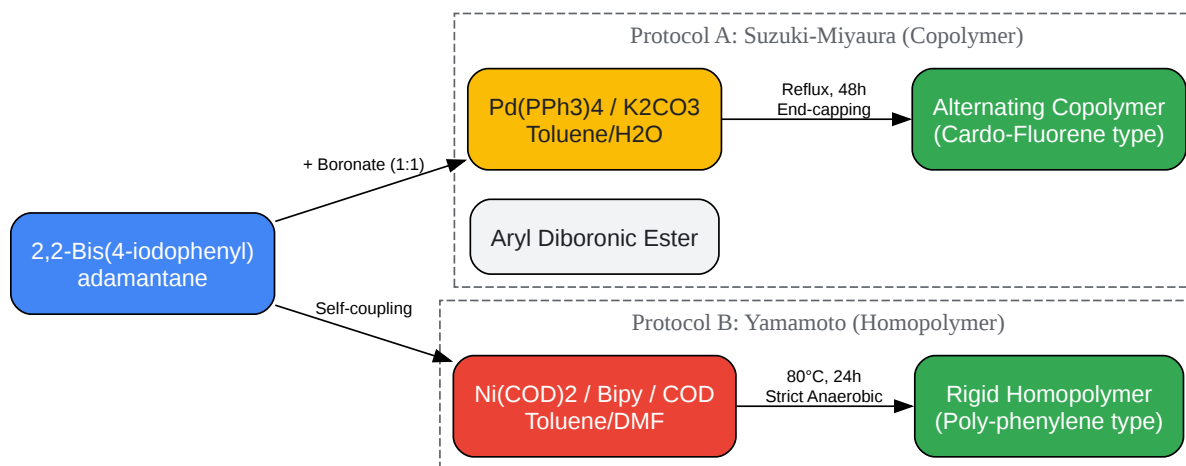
2,2-Bis(4-iodophenyl) adamantane

+ Boronate (1:1)

Self-coupling

Protocol A: Suzuki-Miyaura (Copolymer)

Pd(PPh3)4 / K2CO3
Toluene/H2O

Reflux, 48h
End-capping

Alternating Copolymer
(Cardo-Fluorene type)

Aryl Diboronic Ester

Protocol B: Yamamoto (Homopolymer)

Ni(COD)2 / Bipy / COD
Toluene/DMF

80°C, 24h
Strict Anaerobic

Rigid Homopolymer
(Poly-phenylene type)